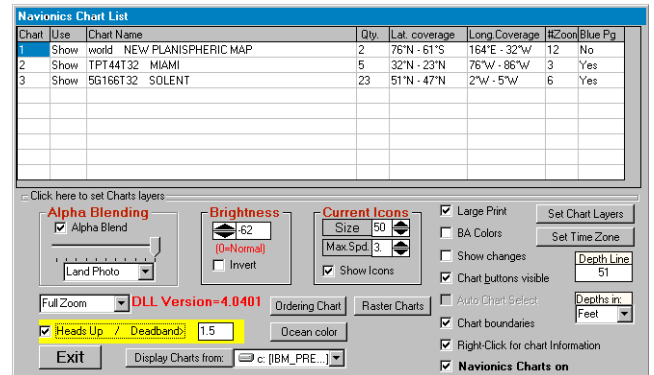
Navionics Chart List

| Chart | Use | Chart Name | Qty. | Lat. coverage | Long.Coverage | #Zoon | Blue Pg |
|---|---|---|---|---|---|---|---|
| 1 | Show | world NEW PLANISPHERIC MAP | 2 | 76°N - 61°S | 164°E - 32°W | 12 | No |
| 2 | Show | TPT44T32 MIAMI | 5 | 32°N - 23°N | 76°W - 86°W | 3 | Yes |
| 3 | Show | 5G166T32 SOLENT | 23 | 51°N - 47°N | 2°W - 5°W | 6 | Yes |

Click here to set Charts layers

Alpha Blending
Alpha Blend
Land Photo

Brightness
-62
(0=Normal)
Invert

Current Icons
Size 50
Max.Spd. 3.
Show Icons

Large Print
BA Colors
Show changes
Chart buttons visible
Auto Chart Select
Chart boundaries
Right-Click for chart Information
Navionics Charts on

Set Chart Layers
Set Time Zone
Depth Line
51
Depths in:
Feet

Full Zoom
DLL Version=4.0401
Ordering Chart
Raster Charts
Heads Up / Deadband: 1.5
Ocean color
Exit
Display Charts from:
c: [IBM_PRE...]